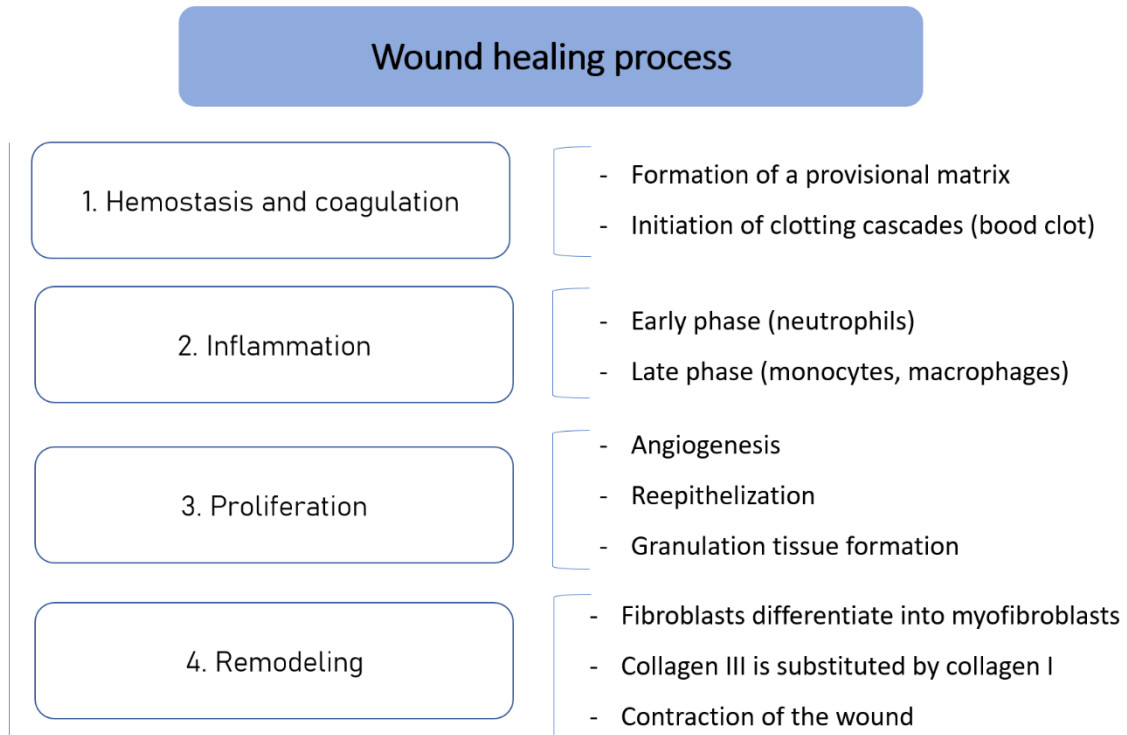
Wound healing process

1. Hemostasis and coagulation

- Formation of a provisional matrix
- Initiation of clotting cascades (bood clot)

2. Inflammation

- Early phase (neutrophils)
- Late phase (monocytes, macrophages)

3. Proliferation

- Angiogenesis
- Reepithelization
- Granulation tissue formation

4. Remodeling

- Fibroblasts differentiate into myofibroblasts
- Collagen III is substituted by collagen I
- Contraction of the wound